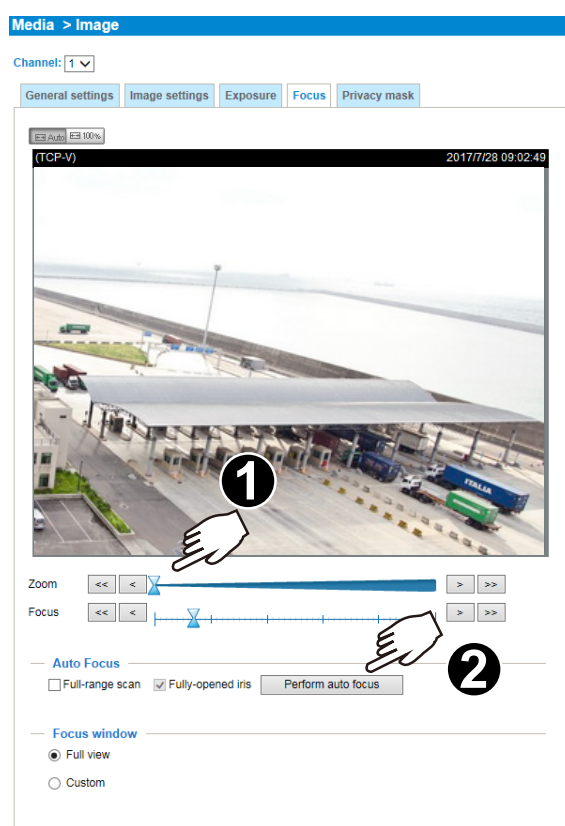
Media > Image

Channel: 1

General settings | Image settings | Exposure | Focus | Privacy mask

Auto 100%

(TCP-V) 2017/7/28 09:02:49

ITALIA

1

Zoom << < > >>

Focus << < > >>

2

Auto Focus

Full-range scan Fully-opened iris Perform auto focus

Focus window

Full view

Custom